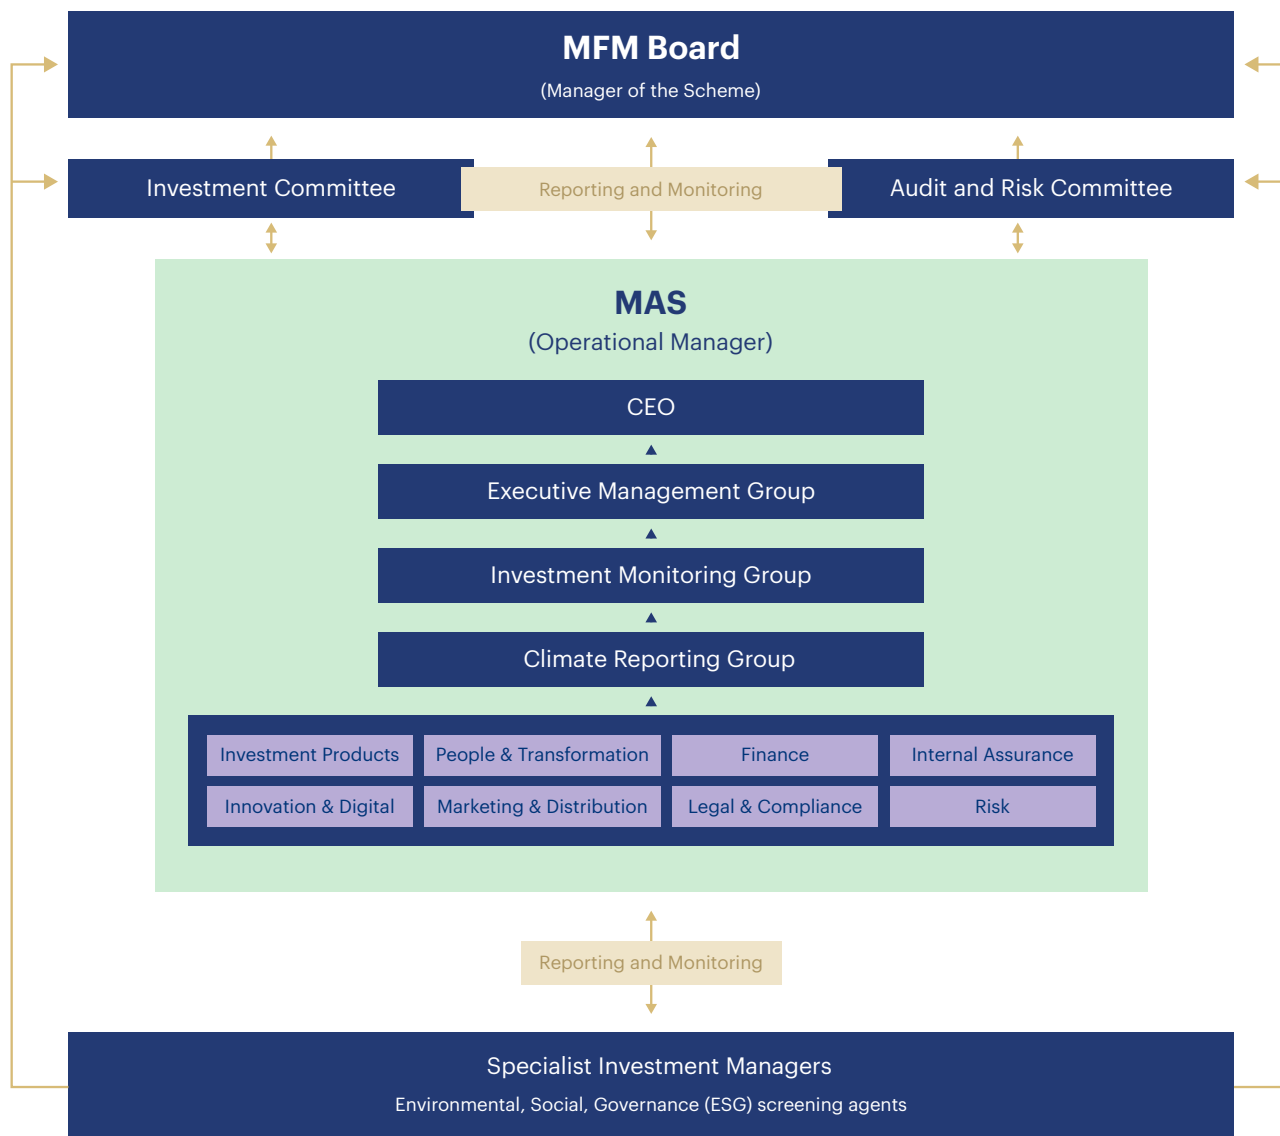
MFM Board
(Manager of the Scheme)

Investment Committee

Reporting and Monitoring

Audit and Risk Committee

MAS
(Operational Manager)

CEO

Executive Management Group

Investment Monitoring Group

Climate Reporting Group

| Investment Products | People & Transformation | Finance | Internal Assurance |
|---|---|---|---|
| Innovation & Digital | Marketing & Distribution | Legal & Compliance | Risk |

Reporting and Monitoring

Specialist Investment Managers
Environmental, Social, Governance (ESG) screening agents